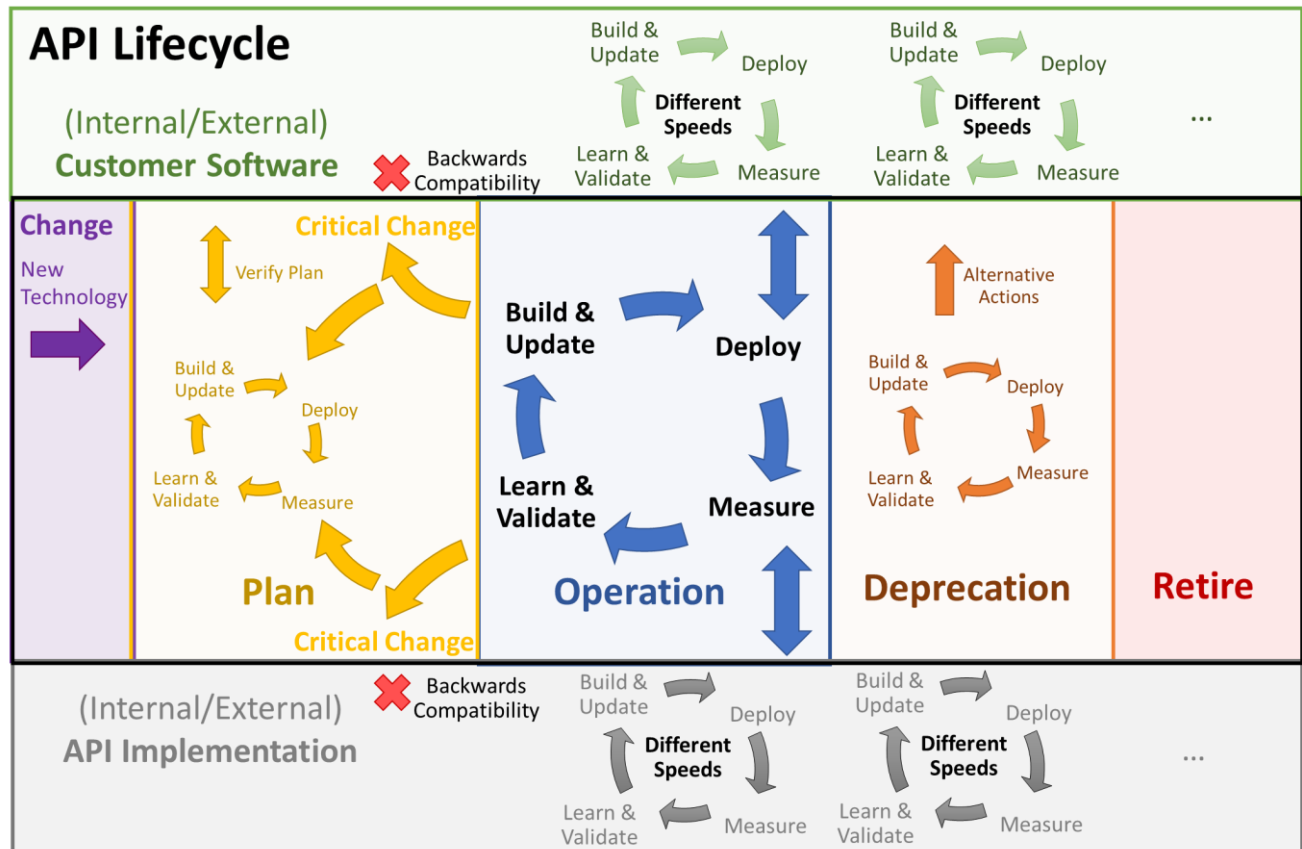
API Lifecycle

(Internal/External)
Customer Software

Backwards Compatibility

Build & Update
Deploy
Different Speeds
Measure
Learn & Validate

Build & Update
Deploy
Different Speeds
Measure
Learn & Validate

...

Change
New Technology

Critical Change
Verify Plan
Build & Update
Deploy
Measure
Learn & Validate
Critical Change
Plan

Build & Update
Deploy
Measure
Learn & Validate
Operation

Alternative Actions
Build & Update
Deploy
Measure
Learn & Validate
Deprecation

Retire

(Internal/External)
API Implementation

Backwards Compatibility

Build & Update
Deploy
Different Speeds
Measure
Learn & Validate

Build & Update
Deploy
Different Speeds
Measure
Learn & Validate

...